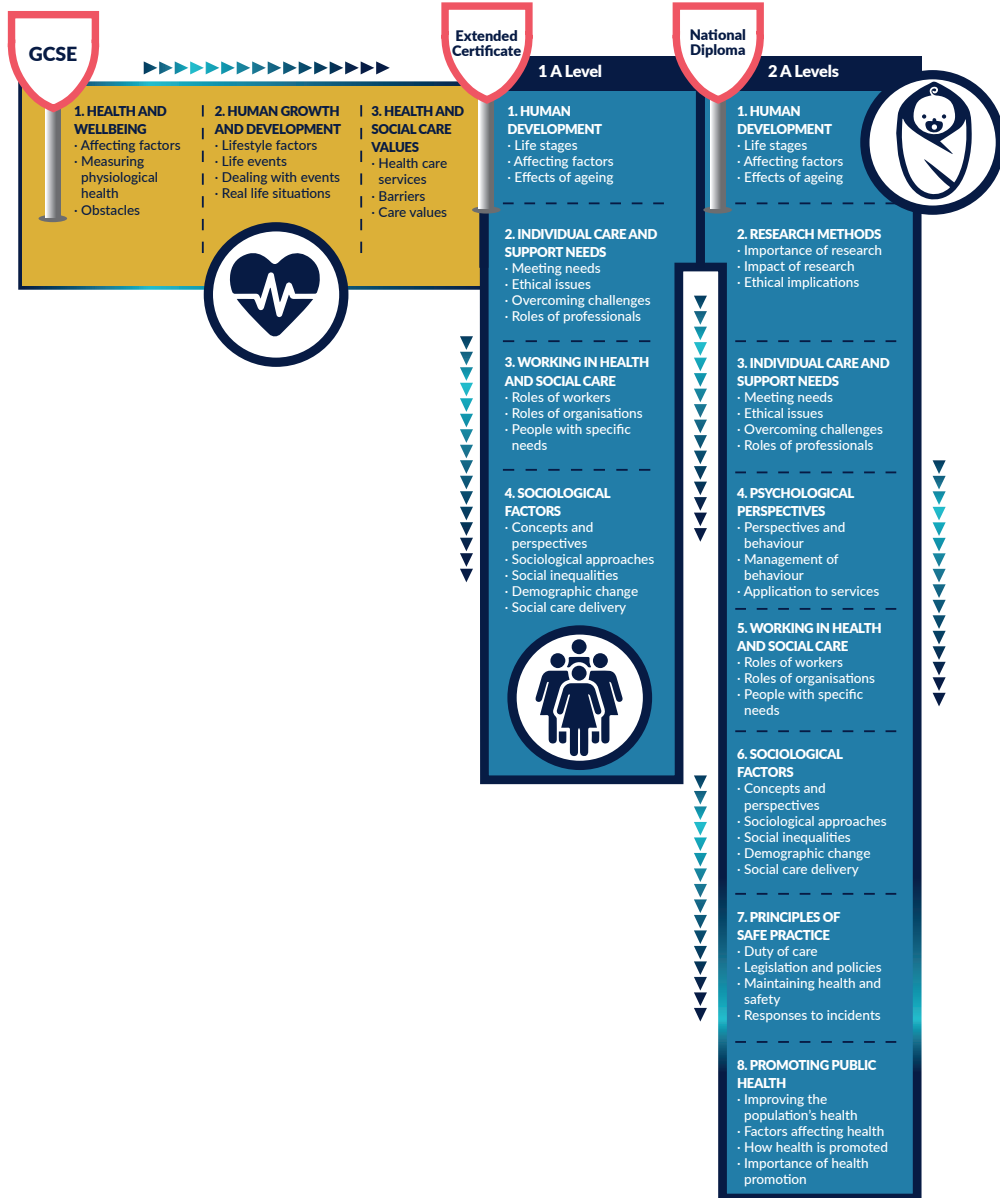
GCSE

1. HEALTH AND WELLBEING
· Affecting factors
· Measuring physiological health
· Obstacles

2. HUMAN GROWTH AND DEVELOPMENT
· Lifestyle factors
· Life events
· Dealing with events
· Real life situations

3. HEALTH AND SOCIAL CARE VALUES
· Health care services
· Barriers
· Care values

Extended Certificate

1 A Level

1. HUMAN DEVELOPMENT
· Life stages
· Affecting factors
· Effects of ageing

2. INDIVIDUAL CARE AND SUPPORT NEEDS
· Meeting needs
· Ethical issues
· Overcoming challenges
· Roles of professionals

3. WORKING IN HEALTH AND SOCIAL CARE
· Roles of workers
· Roles of organisations
· People with specific needs

4. SOCIOLOGICAL FACTORS
· Concepts and perspectives
· Sociological approaches
· Social inequalities
· Demographic change
· Social care delivery

National Diploma

2 A Levels

1. HUMAN DEVELOPMENT
· Life stages
· Affecting factors
· Effects of ageing

2. RESEARCH METHODS
· Importance of research
· Impact of research
· Ethical implications

3. INDIVIDUAL CARE AND SUPPORT NEEDS
· Meeting needs
· Ethical issues
· Overcoming challenges
· Roles of professionals

4. PSYCHOLOGICAL PERSPECTIVES
· Perspectives and behaviour
· Management of behaviour
· Application to services

5. WORKING IN HEALTH AND SOCIAL CARE
· Roles of workers
· Roles of organisations
· People with specific needs

6. SOCIOLOGICAL FACTORS
· Concepts and perspectives
· Sociological approaches
· Social inequalities
· Demographic change
· Social care delivery

7. PRINCIPLES OF SAFE PRACTICE
· Duty of care
· Legislation and policies
· Maintaining health and safety
· Responses to incidents

8. PROMOTING PUBLIC HEALTH
· Improving the population's health
· Factors affecting health
· How health is promoted
· Importance of health promotion